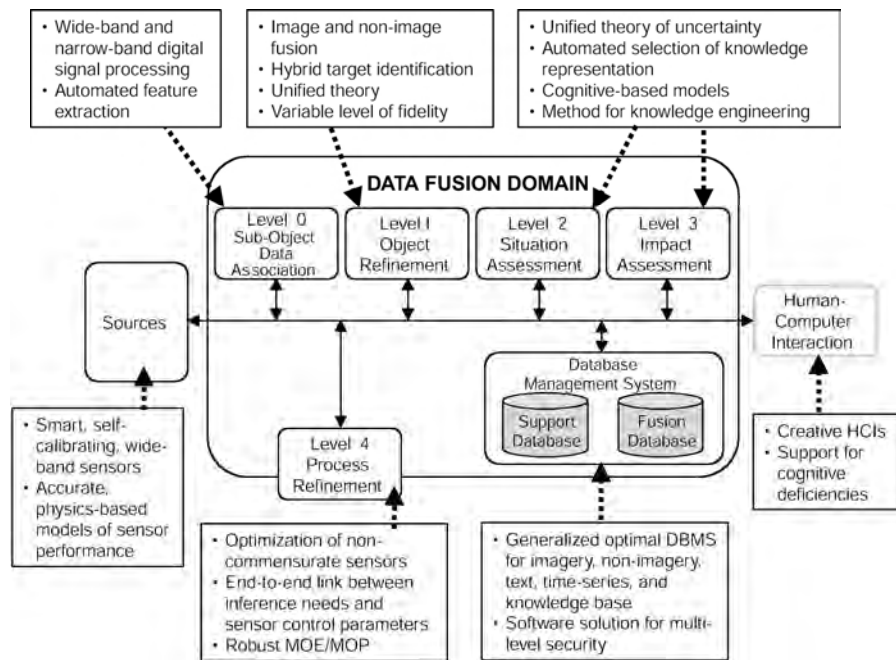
• Wide-band and narrow-band digital signal processing
• Automated feature extraction

• Image and non-image fusion
• Hybrid target identification
• Unified theory
• Variable level of fidelity

• Unified theory of uncertainty
• Automated selection of knowledge representation
• Cognitive-based models
• Method for knowledge engineering

DATA FUSION DOMAIN

Level 0 Sub-Object Data Association

Level I Object Refinement

Level 2 Situation Assessment

Level 3 Impact Assessment

Sources

Human-Computer Interaction

Database Management System

Support Database

Fusion Database

Level 4 Process Refinement

• Smart, self-calibrating, wide-band sensors
• Accurate, physics-based models of sensor performance

• Creative HCIs
• Support for cognitive deficiencies

• Optimization of non-commensurate sensors
• End-to-end link between inference needs and sensor control parameters
• Robust MOE/MOP

• Generalized optimal DBMS for imagery, non-imagery, text, time-series, and knowledge base
• Software solution for multi-level security